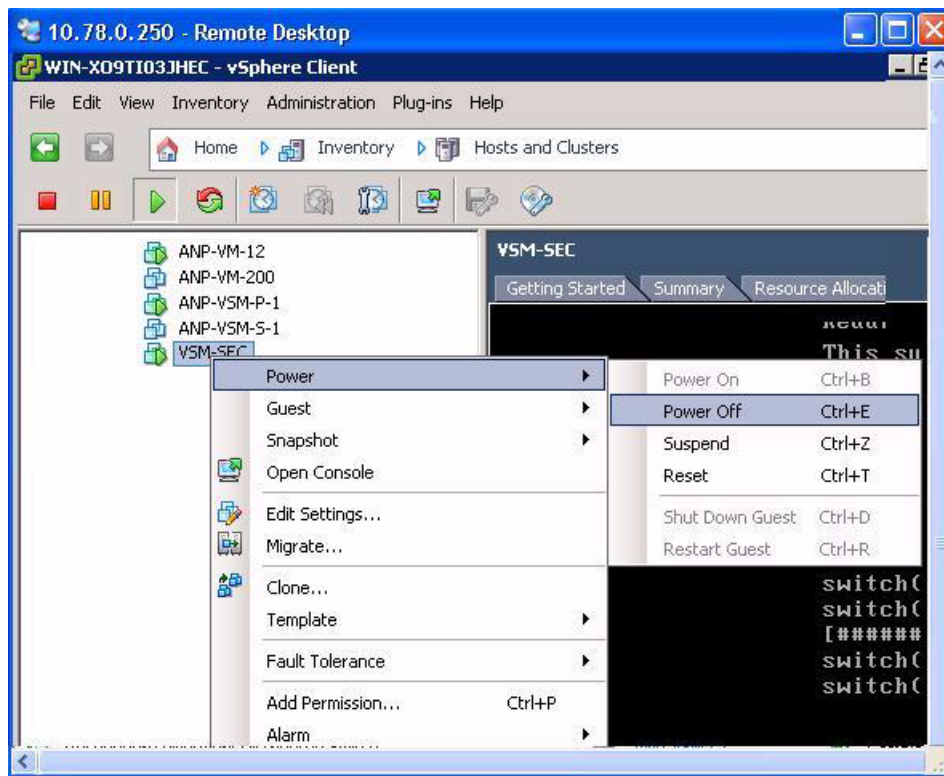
10.78.0.250 - Remote Desktop
WIN-XO9TI03JHEC - vSphere Client
File Edit View Inventory Administration Plug-ins Help
Home Inventory Hosts and Clusters
ANP-VM-12
ANP-VM-200
ANP-VSM-P-1
ANP-VSM-S-1
VSM-SEC
VSM-SEC
Getting Started Summary Resource Allocati
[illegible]
This su
Power
Guest
Snapshot
Open Console
Edit Settings...
Migrate...
Clone...
Template
Fault Tolerance
Add Permission... Ctrl+P
Alarm
Power On Ctrl+B
Power Off Ctrl+E
Suspend Ctrl+Z
Reset Ctrl+T
Shut Down Guest Ctrl+D
Restart Guest Ctrl+R
switch(
switch(
[######
switch(
switch(